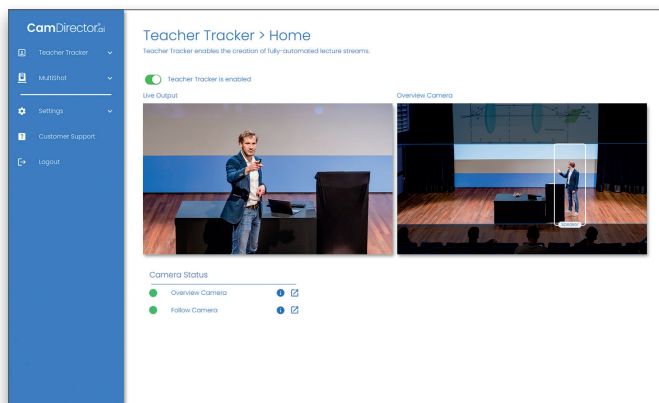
CamDirector.ai

Teacher Tracker

MultiShot

Settings

Customer Support

Logout

Teacher Tracker > Home

Teacher Tracker enables the creation of fully-automated lecture streams.

Teacher Tracker is enabled

Live Output

Overview Camera

Speaker

Camera Status

Overview Camera

Follow Camera